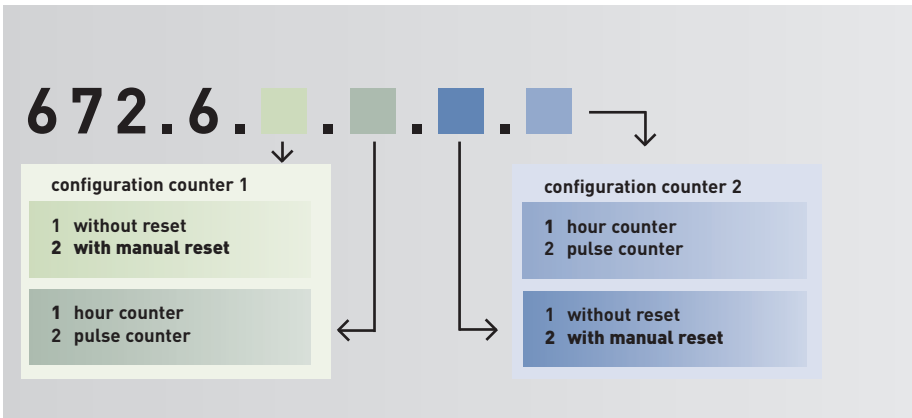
672.6. . . .

configuration counter 1

1 without reset
2 with manual reset

1 hour counter
2 pulse counter

configuration counter 2

1 hour counter
2 pulse counter

1 without reset
2 with manual reset